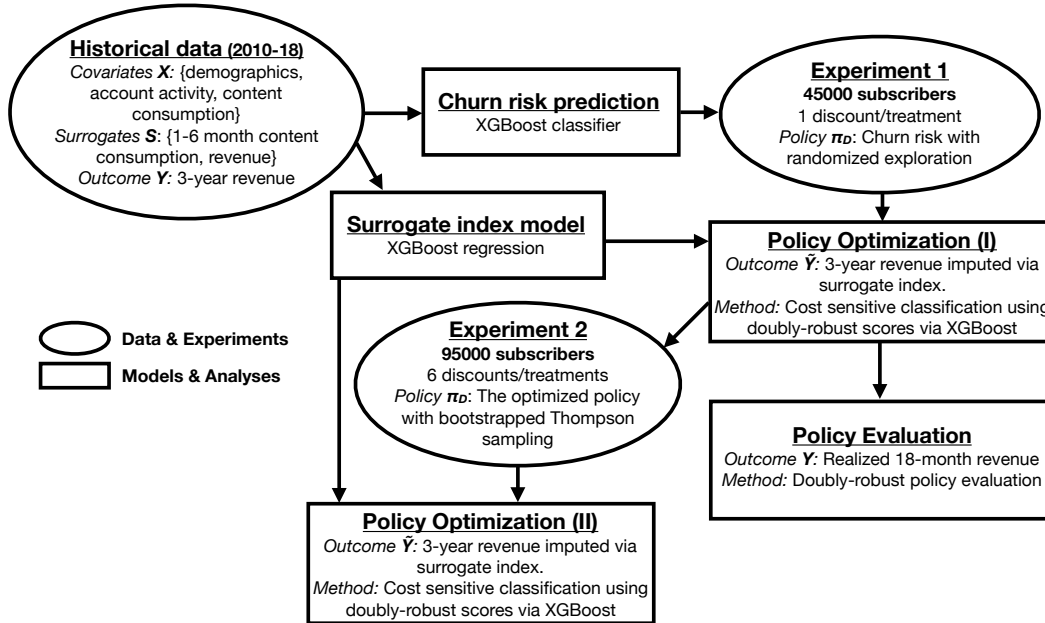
Historical data (2010-18)
Covariates $X$: {demographics, account activity, content consumption}
Surrogates $S$: {1-6 month content consumption, revenue}
Outcome $Y$: 3-year revenue

Churn risk prediction
XGBoost classifier

Experiment 1
45000 subscribers
1 discount/treatment
Policy $\pi_D$: Churn risk with randomized exploration

Surrogate index model
XGBoost regression

Policy Optimization (I)
Outcome $\tilde{Y}$: 3-year revenue imputed via surrogate index.
Method: Cost sensitive classification using doubly-robust scores via XGBoost

Data & Experiments
Models & Analyses

Experiment 2
95000 subscribers
6 discounts/treatments
Policy $\pi_D$: The optimized policy with bootstrapped Thompson sampling

Policy Evaluation
Outcome $Y$: Realized 18-month revenue
Method: Doubly-robust policy evaluation

Policy Optimization (II)
Outcome $\tilde{Y}$: 3-year revenue imputed via surrogate index.
Method: Cost sensitive classification using doubly-robust scores via XGBoost